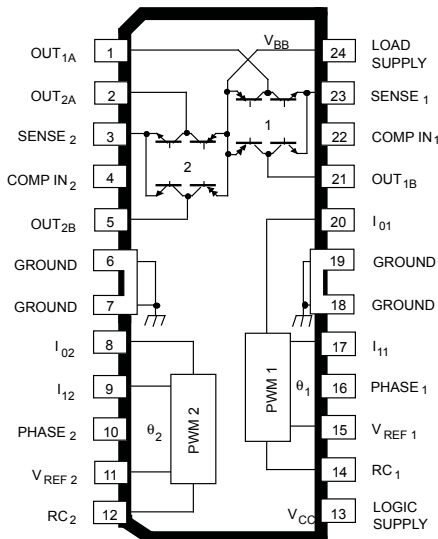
$OUT_{1A}$ 1
$OUT_{2A}$ 2
SENSE $_2$ 3
COMP IN $_2$ 4
$OUT_{2B}$ 5
GROUND 6
GROUND 7
$I_{02}$ 8
$I_{12}$ 9
PHASE $_2$ 10
$V_{REF\ 2}$ 11
RC $_2$ 12

$V_{BB}$
1
2
PWM 2
$\theta_2$
PWM 1
$\theta_1$
$V_{CC}$

24 LOAD SUPPLY
23 SENSE $_1$
22 COMP IN $_1$
21 $OUT_{1B}$
20 $I_{01}$
19 GROUND
18 GROUND
17 $I_{11}$
16 PHASE $_1$
15 $V_{REF\ 1}$
14 RC $_1$
13 LOGIC SUPPLY